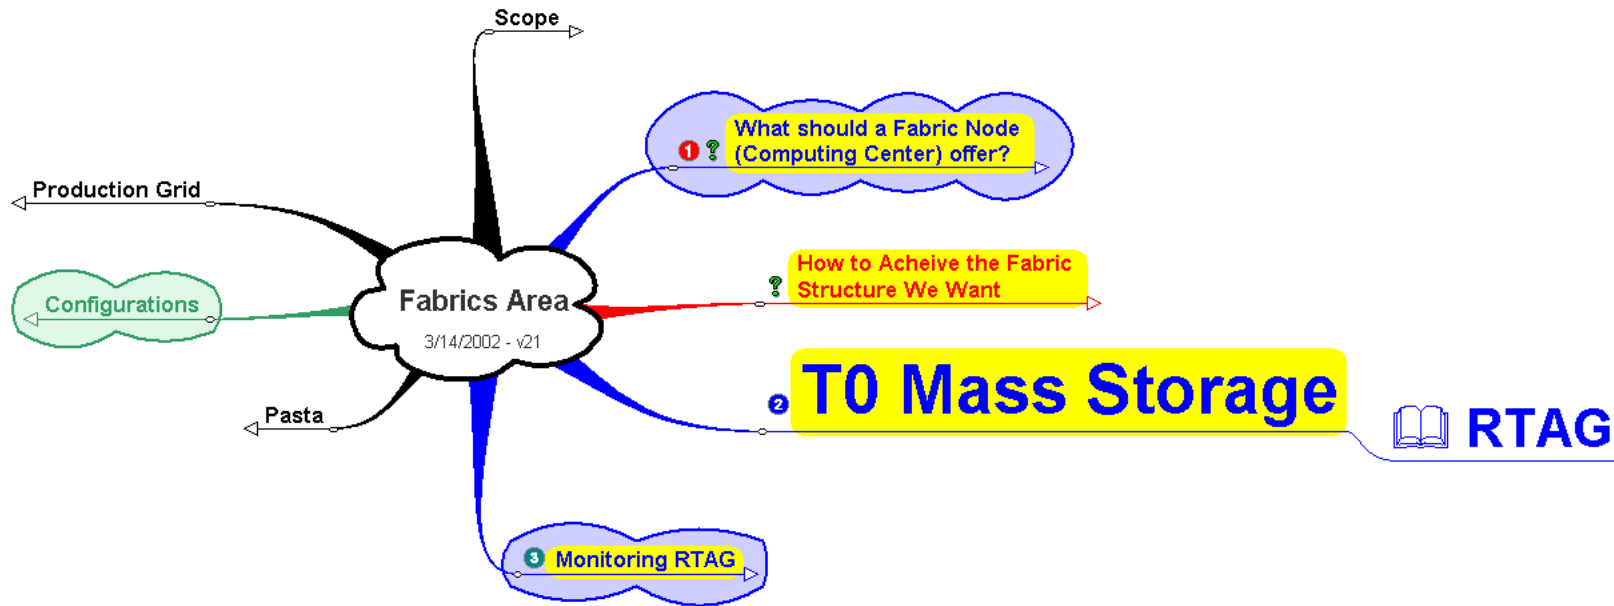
Scope

Production Grid

Configurations

Fabrics Area
3/14/2002 - v21

Pasta

1 ? What should a Fabric Node (Computing Center) offer?

? How to Acheive the Fabric Structure We Want

2 T0 Mass Storage

RTAG

3 Monitoring RTAG